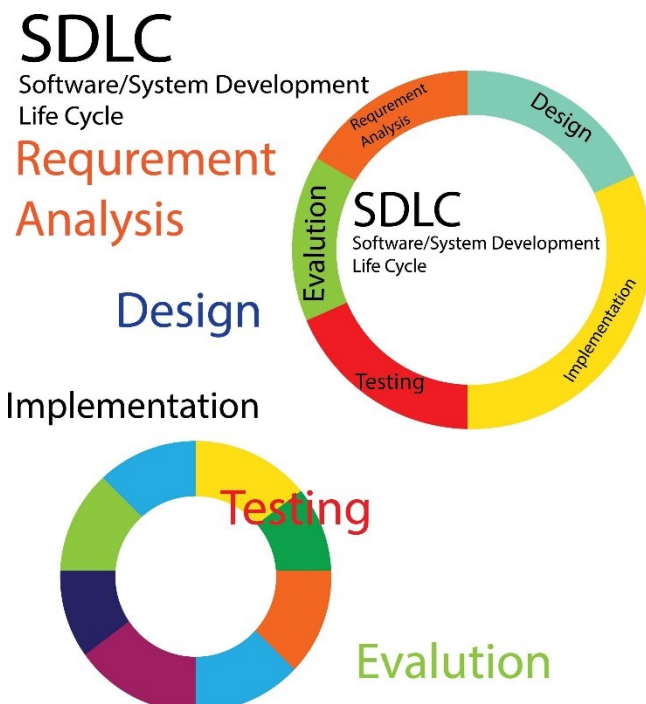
SDLC
Software/System Development Life Cycle

Requrement Analysis

Design

Implementation

Testing

Evalution

Requrement Analysis

Design

Implementation

Testing

Evalution

SDLC
Software/System Development Life Cycle